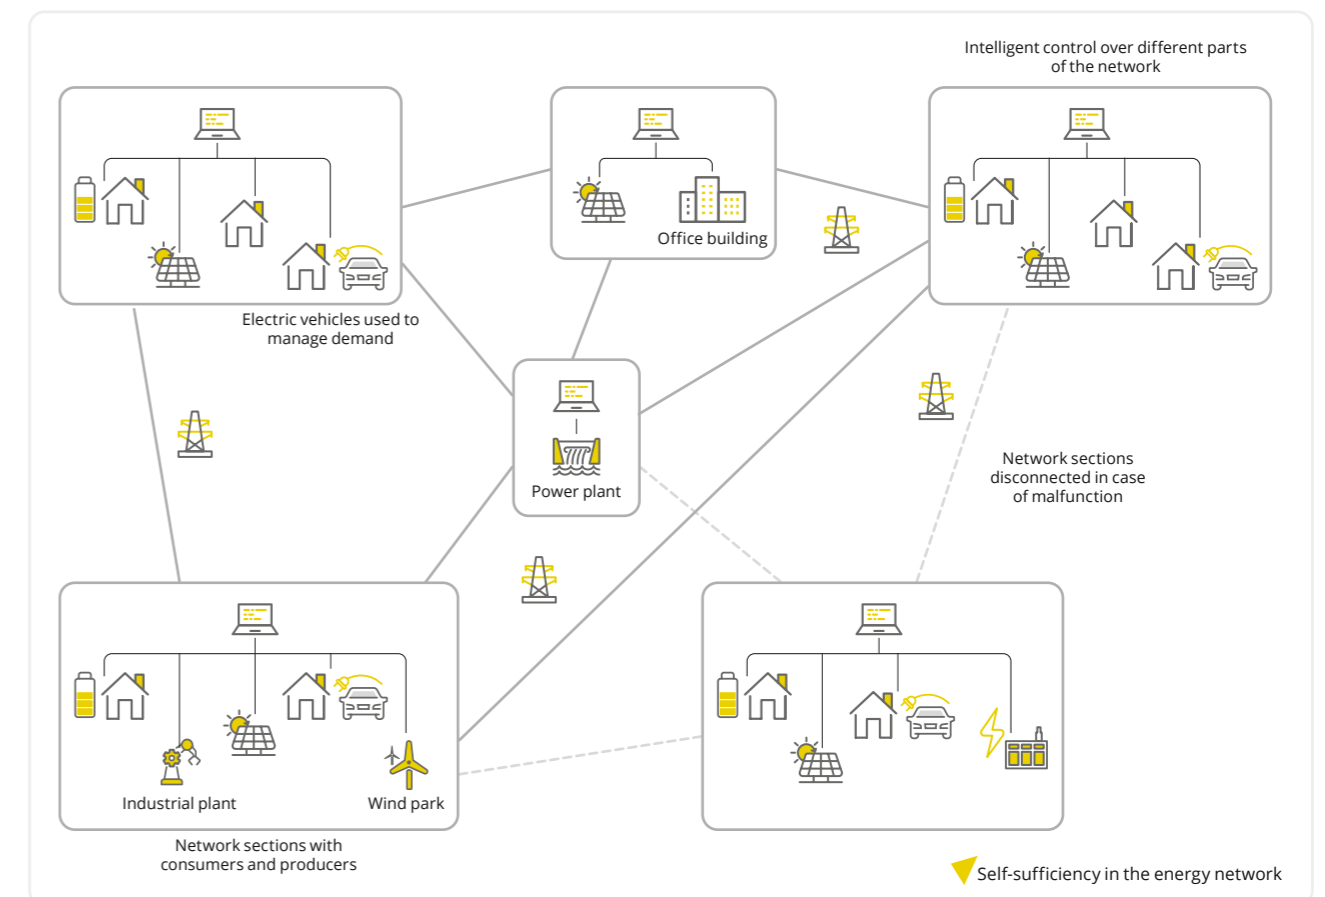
Intelligent control over different parts of the network

Office building

Electric vehicles used to manage demand

Power plant

Network sections disconnected in case of malfunction

Industrial plant

Wind park

Network sections with consumers and producers

Self-sufficiency in the energy network